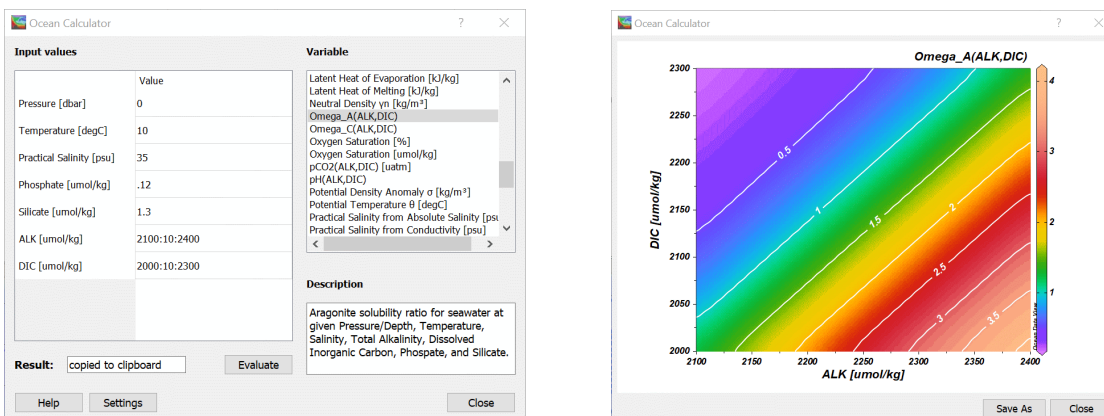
Ocean Calculator ? ×

Input values

| | Value |
|---|---|
| Pressure [dbar] | 0 |
| Temperature [degC] | 10 |
| Practical Salinity [psu] | 35 |
| Phosphate [umol/kg] | .12 |
| Silicate [umol/kg] | 1.3 |
| ALK [umol/kg] | 2100:10:2400 |
| DIC [umol/kg] | 2000:10:2300 |

Result: copied to clipboard Evaluate

Help Settings

Variable

Latent Heat of Evaporation [kJ/kg]
Latent Heat of Melting [kJ/kg]
Neutral Density γn [kg/m³]
Omega_A(ALK,DIC)
Omega_C(ALK,DIC)
Oxygen Saturation [%]
Oxygen Saturation [umol/kg]
pCO2(ALK,DIC) [uatm]
pH(ALK,DIC)
Potential Density Anomaly σ [kg/m³]
Potential Temperature θ [degC]
Practical Salinity from Absolute Salinity [psu
Practical Salinity from Conductivity [psu]

Description

Aragonite solubility ratio for seawater at given Pressure/Depth, Temperature, Salinity, Total Alkalinity, Dissolved Inorganic Carbon, Phospate, and Silicate.

Close

Ocean Calculator ? ×

Omega_A(ALK,DIC)

DIC [umol/kg]
2300 2250 2200 2150 2100 2050 2000
0.5 1 1.5 2 2.5 3 3.5
4 3 2 1
Ocean Data View
ALK [umol/kg]
2100 2150 2200 2250 2300 2350 2400

Save As Close